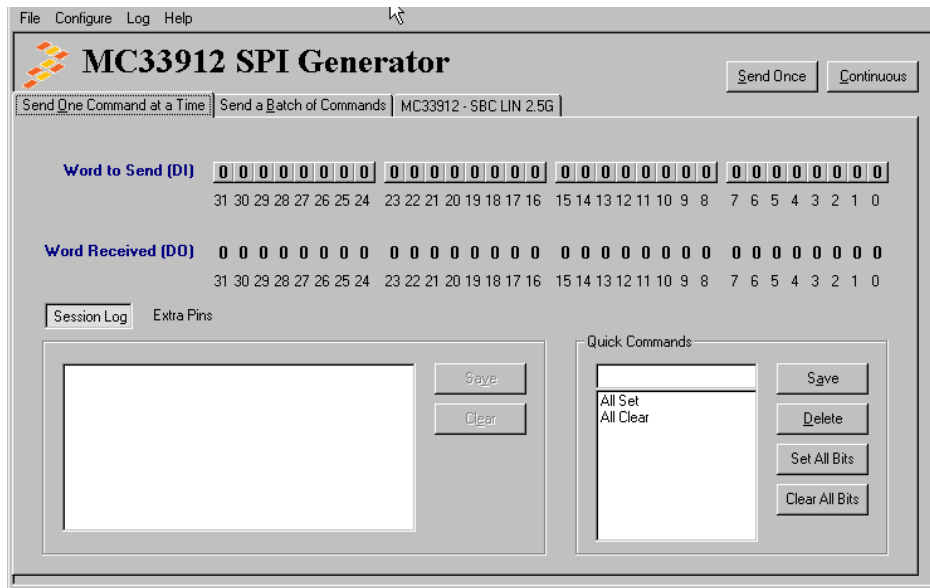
File Configure Log Help

MC33912 SPI Generator

Send Once Continuous

Send One Command at a Time | Send a Batch of Commands | MC33912 - SBC LIN 2.5G

Word to Send (DI) 0 0 0 0 0 0 0 0 0 0 0 0 0 0 0 0 0 0 0 0 0 0 0 0 0 0 0 0 0 0 0 0

31 30 29 28 27 26 25 24 23 22 21 20 19 18 17 16 15 14 13 12 11 10 9 8 7 6 5 4 3 2 1 0

Word Received (DO) 0 0 0 0 0 0 0 0 0 0 0 0 0 0 0 0 0 0 0 0 0 0 0 0 0 0 0 0 0 0 0 0

31 30 29 28 27 26 25 24 23 22 21 20 19 18 17 16 15 14 13 12 11 10 9 8 7 6 5 4 3 2 1 0

Session Log Extra Pins

Save

Clear

Quick Commands

All Set
All Clear

Save

Delete

Set All Bits

Clear All Bits